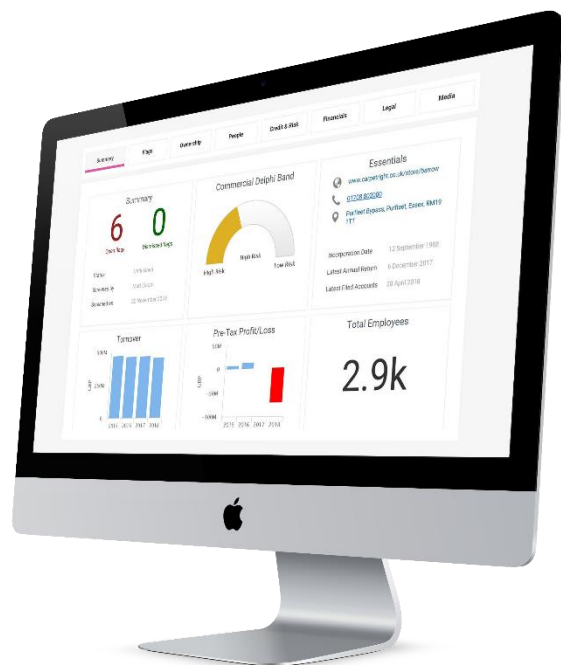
Summary

Flags

Ownership

People

Credit & Risk

Financials

Legal

Media

Summary

6

0

Red Flags

Green Flags

Status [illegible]

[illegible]

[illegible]

Commercial Delphi Band

High Risk

Right Risk

Low Risk

Essentials

www.carpetright.co.uk/store/benow

01708 802000

Purfleet Bypass, Purfleet, Essex, RM19 1TT

Incorporation Date 12 September 1982

Latest Annual Return 6 December 2017

Latest Filed Accounts 28 April 2018

Turnover

500M

250M

0

2015 2016 2017 2018

Pre-Tax Profit/Loss

50M

0

-50M

-100M

2015 2016 2017 2018

Total Employees

2.9k